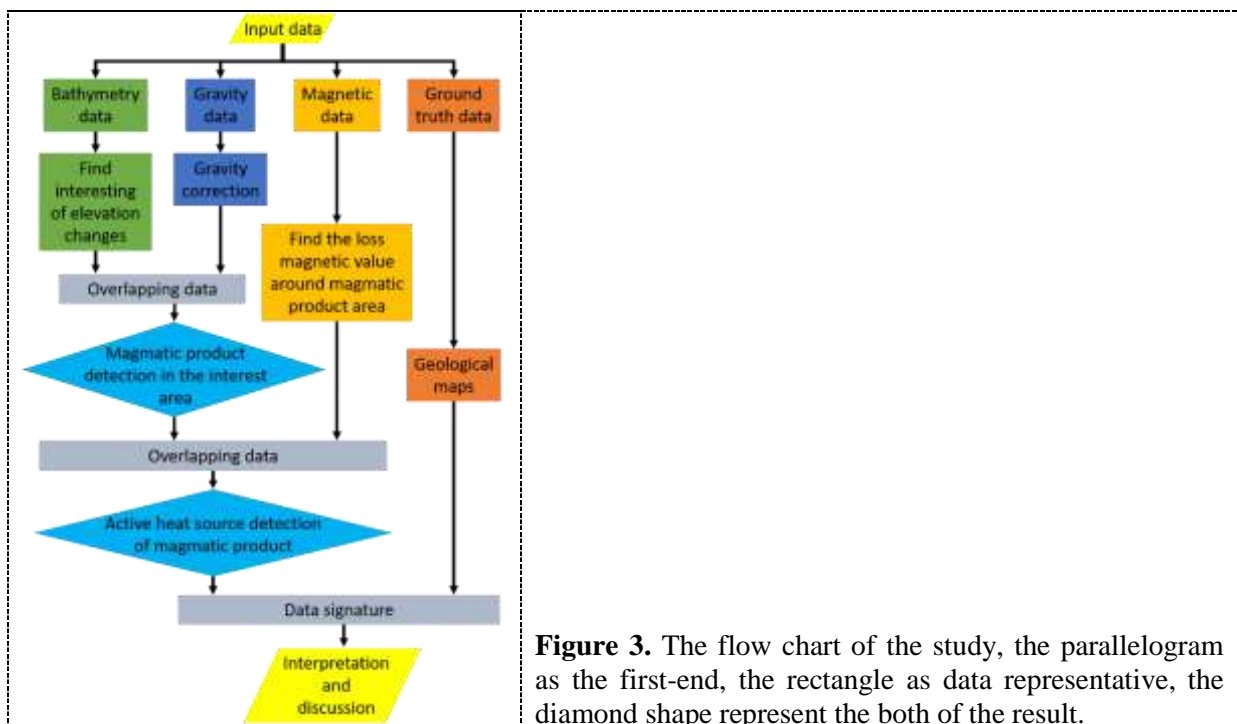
Input data

Bathymetry data

Gravity data

Magnetic data

Ground truth data

Find interesting of elevation changes

Gravity correction

Find the loss magnetic value around magmatic product area

Overlapping data

Magmatic product detection in the interest area

Geological maps

Overlapping data

Active heat source detection of magmatic product

Data signature

Interpretation and discussion

**Figure 3.** The flow chart of the study, the parallelogram as the first-end, the rectangle as data representative, the diamond shape represent the both of the result.